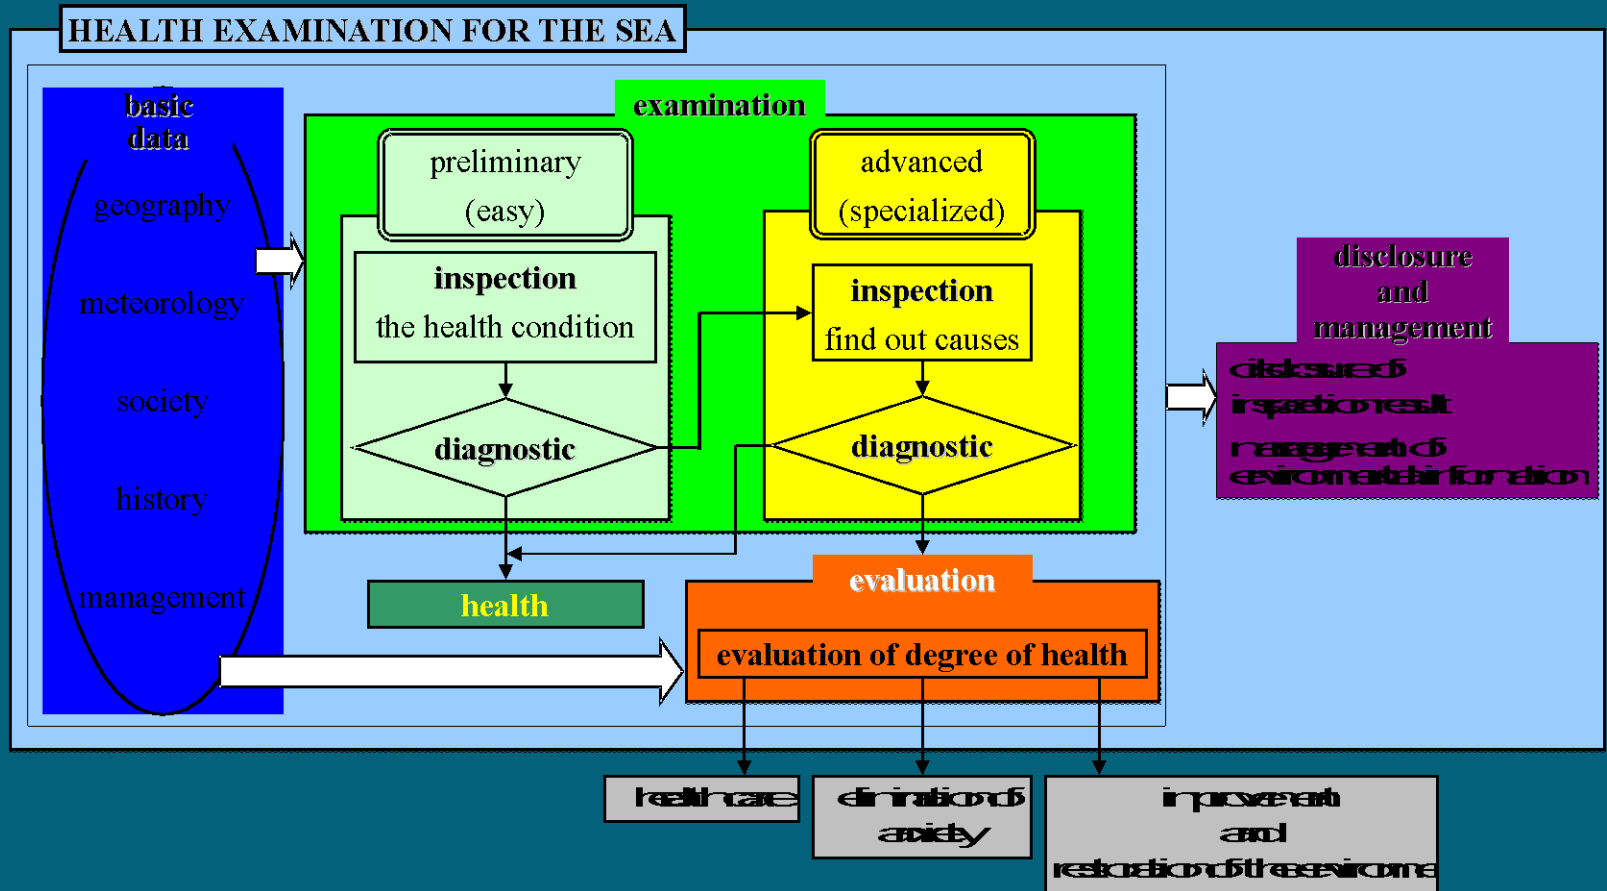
HEALTH EXAMINATION FOR THE SEA

basic data

geography

meteorology

society

history

management

examination

preliminary (easy)

inspection
the health condition

diagnostic

advanced (specialized)

inspection
find out causes

diagnostic

health

evaluation

evaluation of degree of health

disclosure and management

disclosure of inspection result

management of environmental information

health care

elimination of anxiety

improvement and restoration of the environment